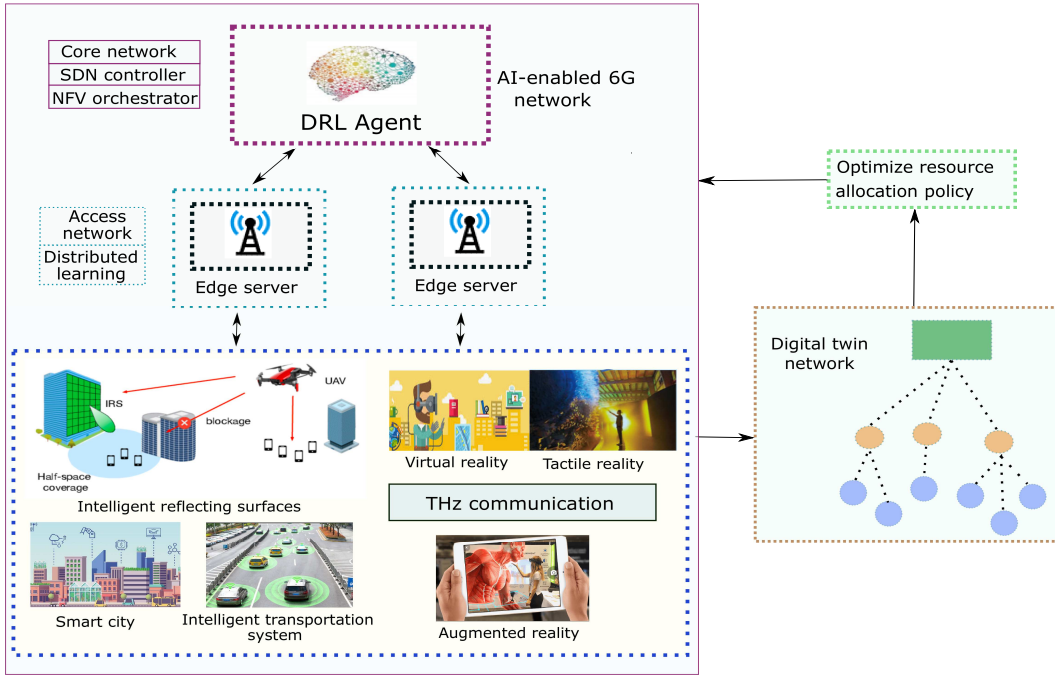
Core network
SDN controller
NFV orchestrator

DRL Agent

AI-enabled 6G network

Optimize resource allocation policy

Access network
Distributed learning

Edge server

Edge server

Digital twin network

IRS
blockage
UAV
Half-space coverage
Intelligent reflecting surfaces

Virtual reality
Tactile reality

THz communication

Smart city
Intelligent transportation system
Augmented reality